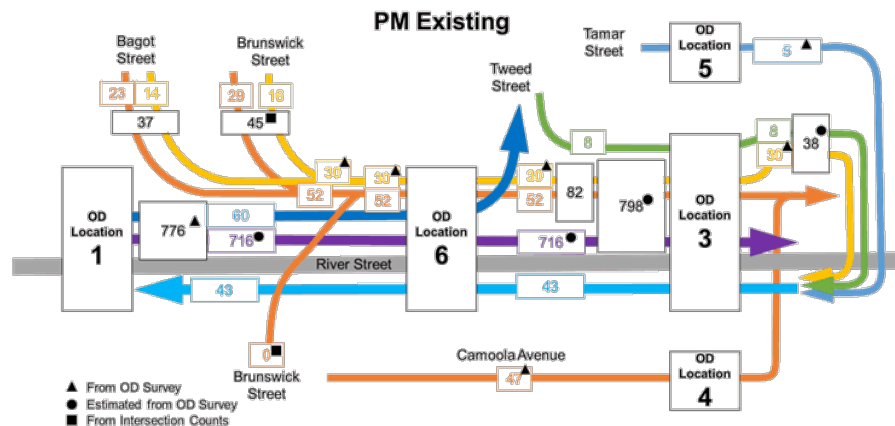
PM Existing

Bagot Street

Brunswick Street

Tweed Street

Tamar Street

23 14

29 16

37

45 ■

OD Location 5

5 ▲

8

8

30 ▲

38 ●

39 ▲

30 ▲

20 ▲

52

52

52

82

798 ●

OD Location 1

776 ▲

60

716 ●

OD Location 6

716 ●

OD Location 3

River Street

43

43

0 ■

Brunswick Street

Camoola Avenue

47 ▲

OD Location 4

▲ From OD Survey
● Estimated from OD Survey
■ From Intersection Counts